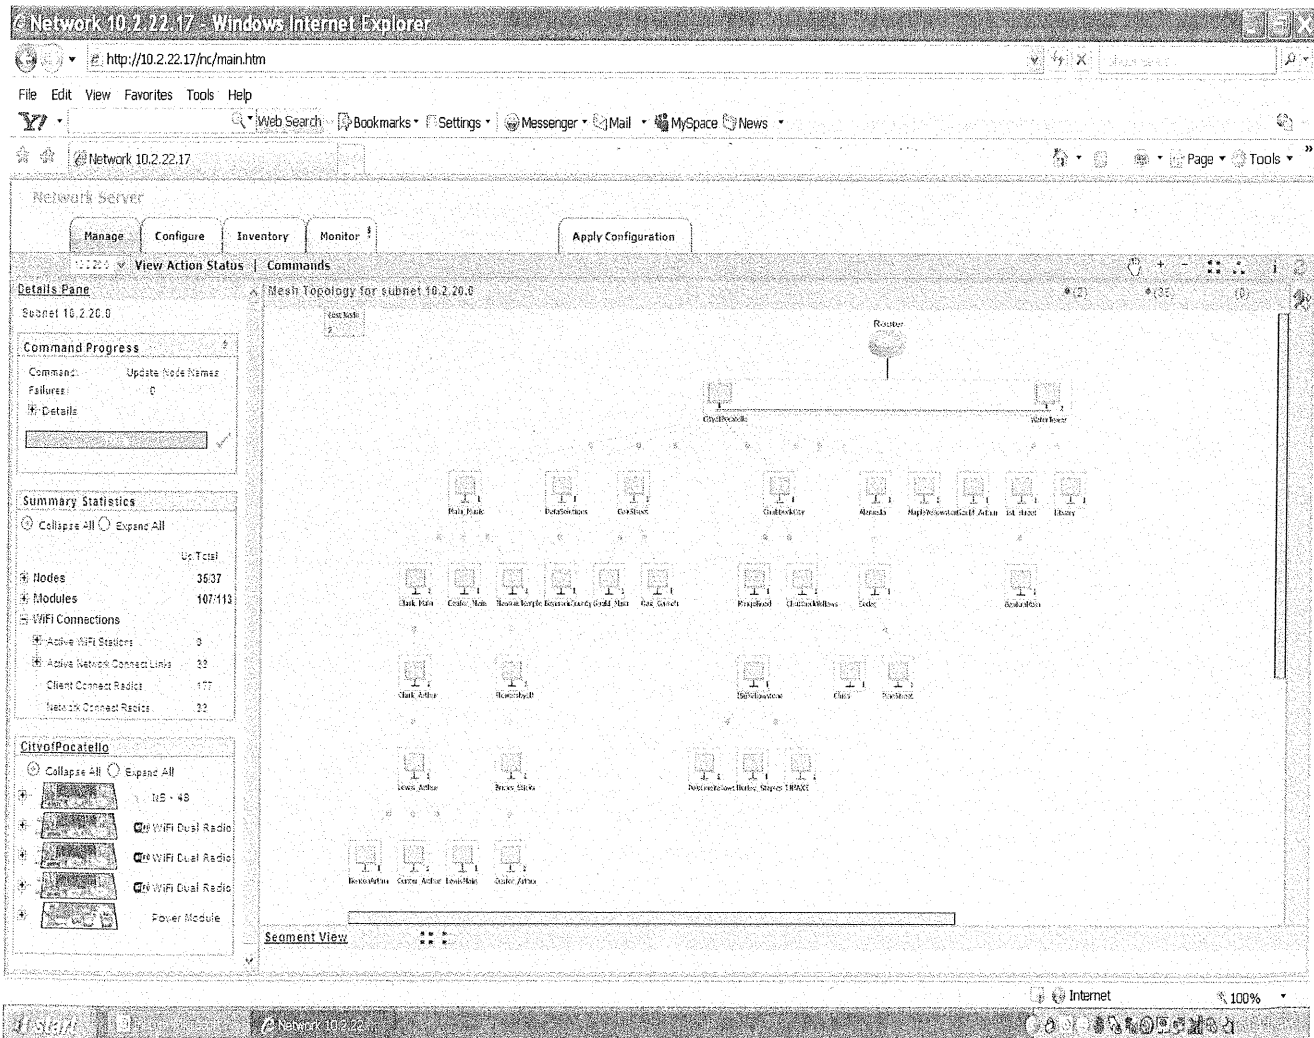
Network 10.2.22.17 - Windows Internet Explorer

http://10.2.22.17/nc/main.htm

File Edit View Favorites Tools Help

Web Search Bookmarks Settings Messenger Mail MySpace News

Network 10.2.22.17

Page Tools

Network Server

Manage Configure Inventory Monitor

Apply Configuration

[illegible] View Action Status | Commands

Details Pane

Subnet 10.2.20.0

Command Progress

Command: Update Node Names
Failures: 0
Details

Summary Statistics

Collapse All Expand All

| | Up Total |
|---|---|
| Nodes | 35/37 |
| Modules | 107/113 |
| WiFi Connections | |
| Active WiFi Stations | 3 |
| Active Network Connect Links | 33 |
| Client Connect Radios | 177 |
| Network Connect Radios | 33 |

CityofPocatello

Collapse All Expand All

NS - 48
WiFi Dual Radio
WiFi Dual Radio
WiFi Dual Radio
Power Module

Mesh Topology for subnet 10.2.20.0

Router

CityofPocatello

WaterTower

Main_Bank DataSelections OakStreet GoldenIdaho Alameda MapleYellowstone Gould_Arthur 1st_Street Library

Clark_Main Center_Main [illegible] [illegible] Gould_Main Oak_Garfield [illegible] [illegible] Cedar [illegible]

Clark_Arthur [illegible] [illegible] Chubbuck PineStreet

Lewis_Arthur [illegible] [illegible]

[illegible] Center_Arthur LewisMain Center_Arthur

Segment View

Internet 100%

start Network 10.2.22.17